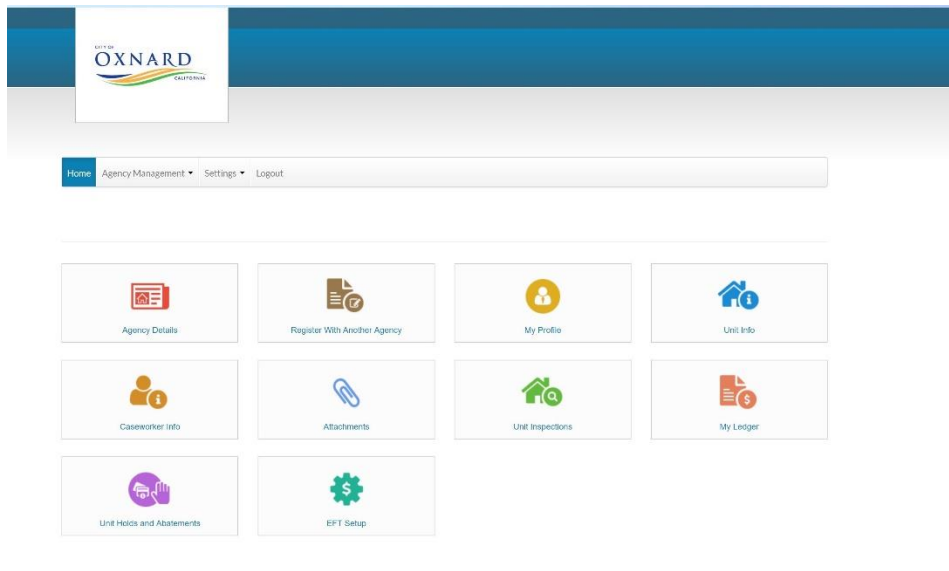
CITY OF
OXNARD
CALIFORNIA

Home
Agency Management ▾
Settings ▾
Logout

Agency Details
Register With Another Agency
My Profile
Unit Info
Caseworker Info
Attachments
Unit Inspections
My Ledger
Unit Holds and Abatements
EFT Setup